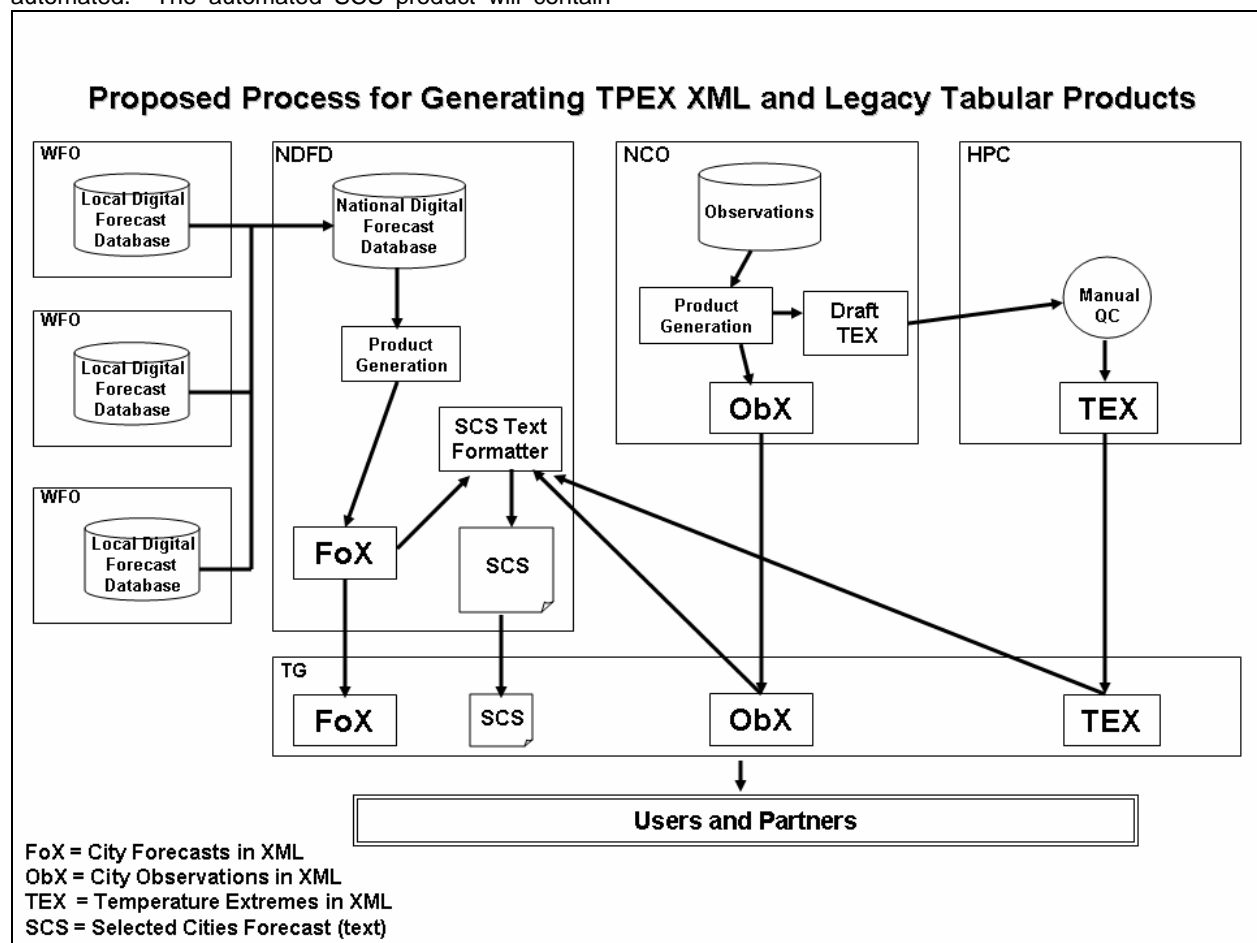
automated. The automated SCS product will contain

Proposed Process for Generating TPEX XML and Legacy Tabular Products

WFO
Local Digital Forecast Database

WFO
Local Digital Forecast Database

WFO
Local Digital Forecast Database

NDFD
National Digital Forecast Database

Product Generation

SCS Text Formatter

FoX

SCS

NCO
Observations

Product Generation

Draft TEX

ObX

HPC
Manual QC

TEX

TG
FoX

SCS

ObX

TEX

Users and Partners

FoX = City Forecasts in XML
ObX = City Observations in XML
TEX = Temperature Extremes in XML
SCS = Selected Cities Forecast (text)